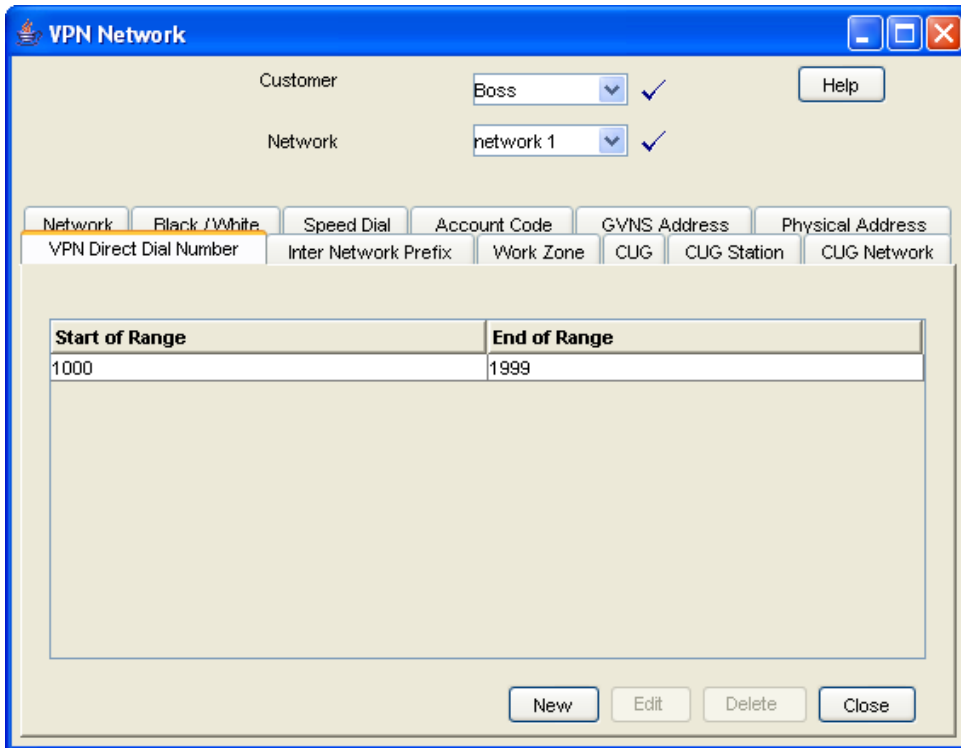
VPN Network

Customer Boss

Network network 1

Help

Network | Black / White | Speed Dial | Account Code | GVNS Address | Physical Address

VPN Direct Dial Number | Inter Network Prefix | Work Zone | CUG | CUG Station | CUG Network

| Start of Range | End of Range |
|---|---|
| 1000 | 1999 |

New Edit Delete Close